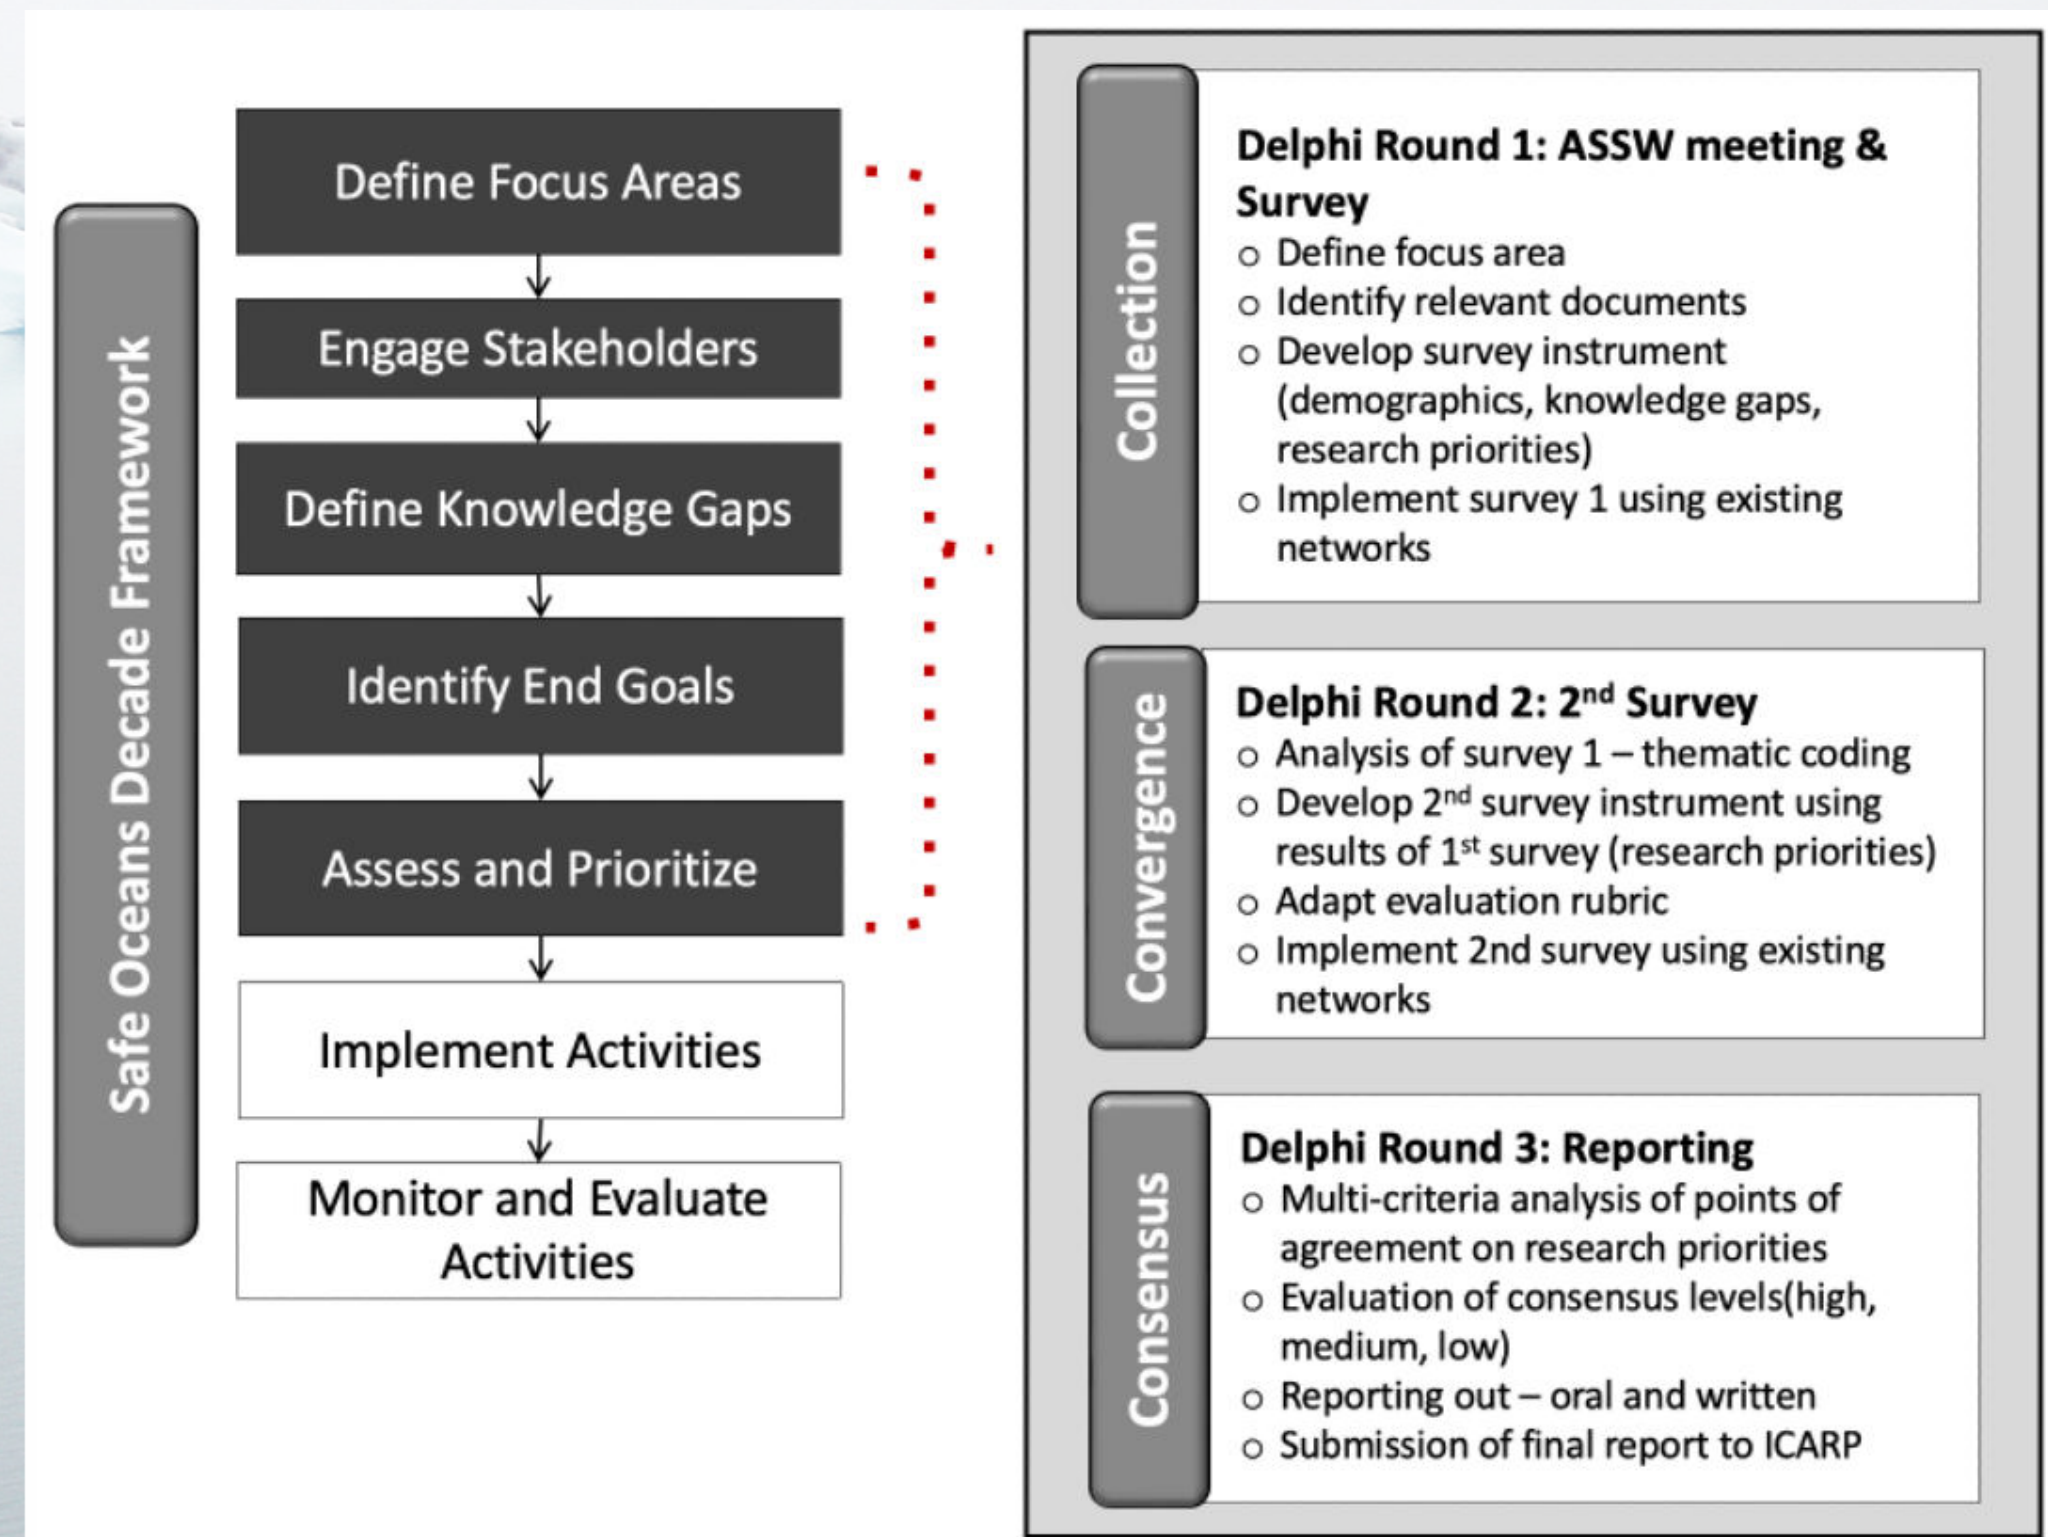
Safe Oceans Decade Framework

Define Focus Areas

Engage Stakeholders

Define Knowledge Gaps

Identify End Goals

Assess and Prioritize

Implement Activities

Monitor and Evaluate Activities

Collection

Delphi Round 1: ASSW meeting & Survey
o Define focus area
o Identify relevant documents
o Develop survey instrument (demographics, knowledge gaps, research priorities)
o Implement survey 1 using existing networks

Convergence

Delphi Round 2: 2$^{nd}$ Survey
o Analysis of survey 1 – thematic coding
o Develop 2$^{nd}$ survey instrument using results of 1$^{st}$ survey (research priorities)
o Adapt evaluation rubric
o Implement 2nd survey using existing networks

Consensus

Delphi Round 3: Reporting
o Multi-criteria analysis of points of agreement on research priorities
o Evaluation of consensus levels(high, medium, low)
o Reporting out – oral and written
o Submission of final report to ICARP